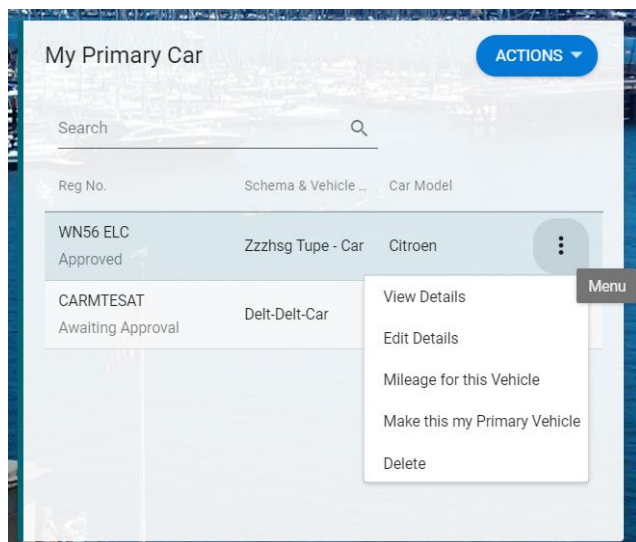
My Primary Car

ACTIONS

Search

| Reg No. | Schema & Vehicle ... | Car Model |
|---|---|---|
| WN56 ELC Approved | Zzzhsg Tupe - Car | Citroen |
| CARMTESAT Awaiting Approval | Delt-Delt-Car | |

Menu

View Details

Edit Details

Mileage for this Vehicle

Make this my Primary Vehicle

Delete